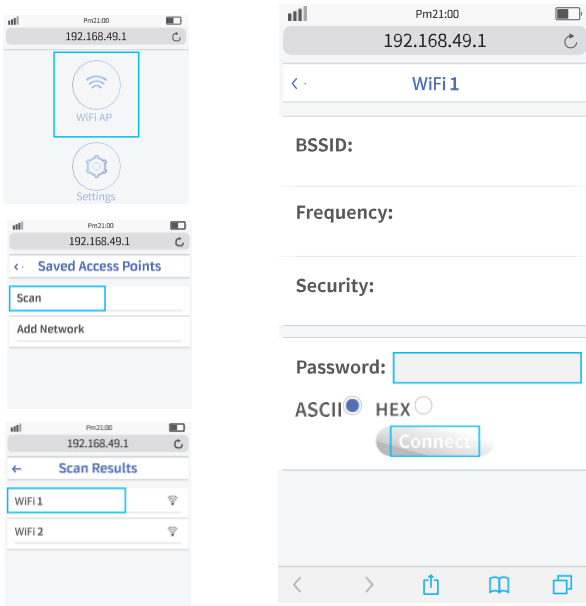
Pm21:00
192.168.49.1
WiFi AP
Settings

Pm21:00
192.168.49.1
Saved Access Points
Scan
Add Network

Pm21:00
192.168.49.1
Scan Results
WiFi 1
WiFi 2

Pm21:00
192.168.49.1
WiFi 1
BSSID:
Frequency:
Security:
Password:
ASCII HEX
Connect